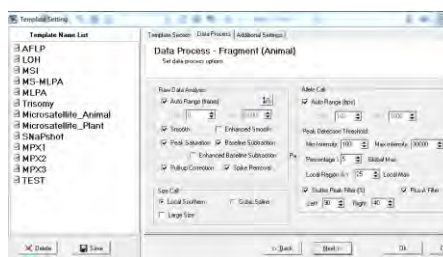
Template Setting

Template Name List

AFLP
LOH
MSI
MS-MLPA
MLPA
Trisomy
Microsatellite_Animal
Microsatellite_Plant
SNaPshot
MPX1
MPX2
MPX3
TEST

Template Session | Data Process | Additional Settings

Data Process - Fragment (Animal)

Set data process options

Raw Data Analysis
Auto Range (frame)
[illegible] - 10000
Smooth
Enhanced Smooth
Peak Saturation
Baseline Subtraction
Enhanced Baseline Subtraction
Pullup Correction
Spike Removal

Size Call
Local Southern
Cubic Spline
Large Size

Allele Call
Auto Range (bps)
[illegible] - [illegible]
Peak Detection Threshold
Min Intensity 100
Max Intensity 30000
Percentage 5 Global Max
Local Region 25 Local Max
Stutter Peak Filter (%)
Plus A Filter
Left 90
Right 40

Delete
Save
< Back
Next >
Ok